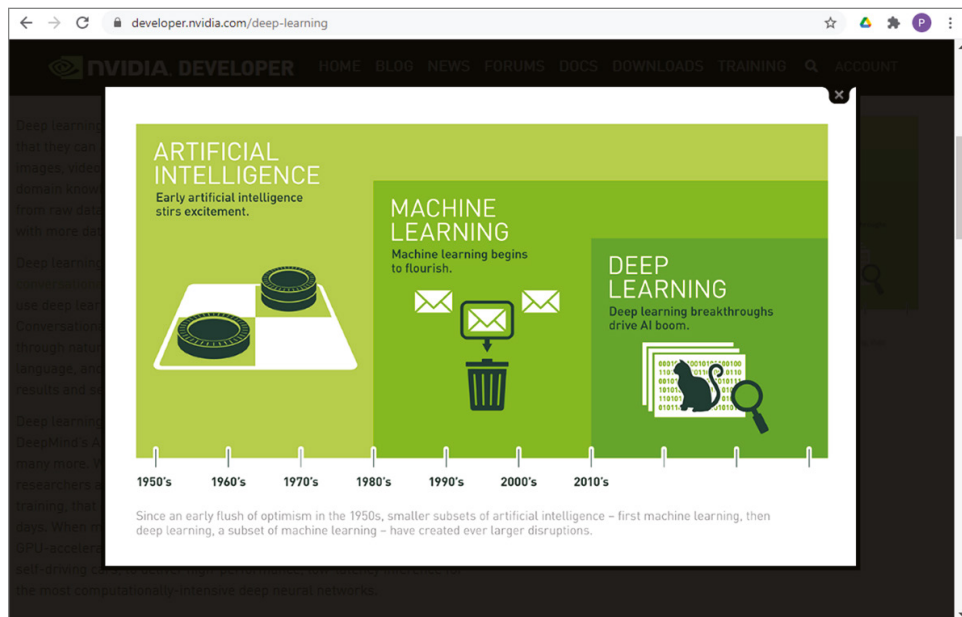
developer.nvidia.com/deep-learning

NVIDIA DEVELOPER HOME BLOG NEWS FORUMS DOCS DOWNLOADS TRAINING ACCOUNT

Deep learning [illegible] that they can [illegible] images, video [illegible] domain know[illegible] from raw data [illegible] with more dat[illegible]

Deep learning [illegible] use deep lear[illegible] Conversation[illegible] through natur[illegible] language, and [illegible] results and se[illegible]

Deep learning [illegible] DeepMind's A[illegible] many more. W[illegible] researchers a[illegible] training, that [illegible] days. When in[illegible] GPU-accelera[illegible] self-driving ca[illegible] the most computationally-intensive deep neural networks.

ARTIFICIAL INTELLIGENCE
Early artificial intelligence stirs excitement.

MACHINE LEARNING
Machine learning begins to flourish.

DEEP LEARNING
Deep learning breakthroughs drive AI boom.

1950's 1960's 1970's 1980's 1990's 2000's 2010's

Since an early flush of optimism in the 1950s, smaller subsets of artificial intelligence – first machine learning, then deep learning, a subset of machine learning – have created ever larger disruptions.